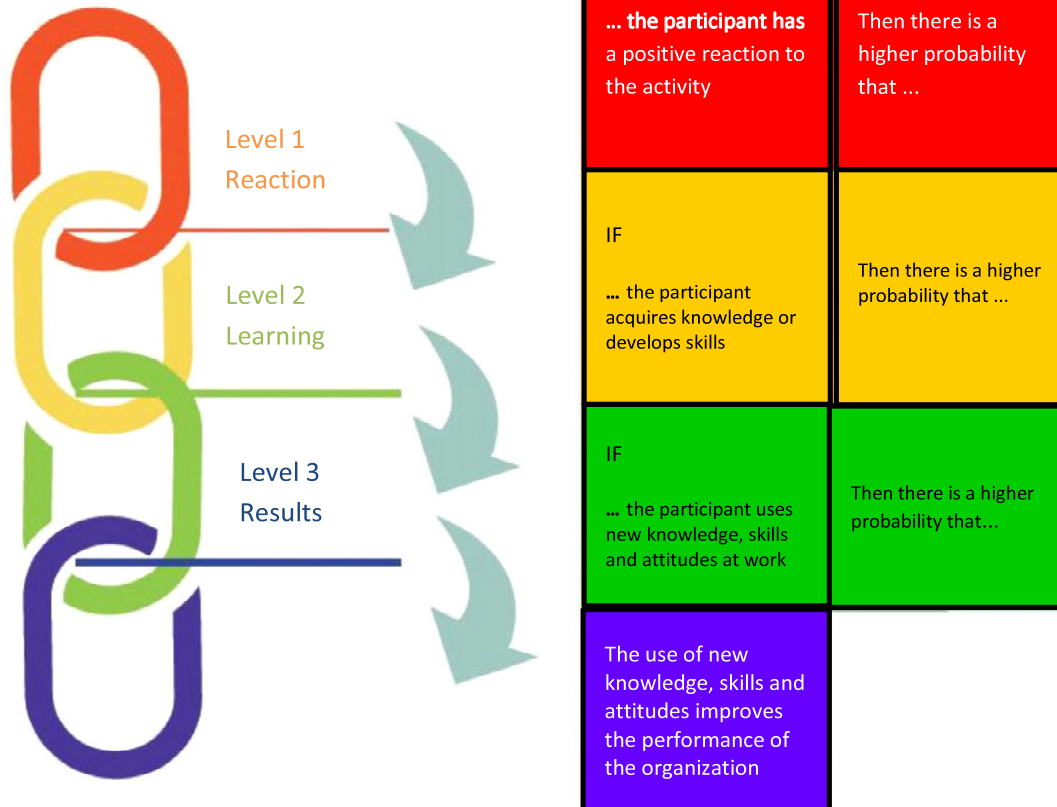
Level 1
Reaction

Level 2
Learning

Level 3
Results

... the participant has a positive reaction to the activity

Then there is a higher probability that ...

IF

... the participant acquires knowledge or develops skills

Then there is a higher probability that ...

IF

... the participant uses new knowledge, skills and attitudes at work

Then there is a higher probability that...

The use of new knowledge, skills and attitudes improves the performance of the organization